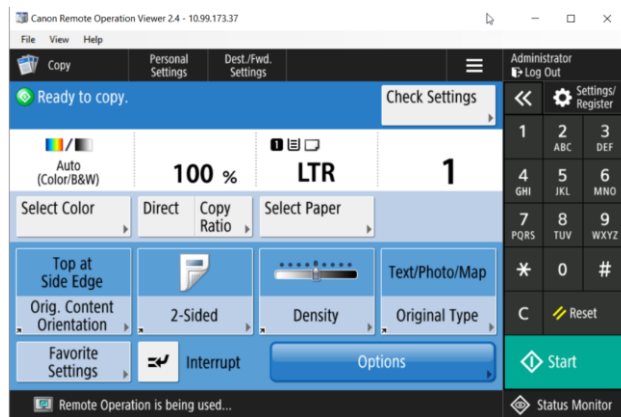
Canon Remote Operation Viewer 2.4 - 10.99.173.37

File View Help

Copy

Personal Settings

Dest./Fwd. Settings

Administrator
Log Out

Ready to copy.

Check Settings

Settings/ Register

Auto (Color/B&W)

100 %

LTR

1

Select Color

Direct

Copy Ratio

Select Paper

Top at Side Edge

Orig. Content Orientation

2-Sided

Density

Text/Photo/Map

Original Type

Favorite Settings

Interrupt

Options

1
2 ABC
3 DEF
4 GHI
5 JKL
6 MNO
7 PQRS
8 TUV
9 WXYZ
*
0
#
C
Reset

Start

Remote Operation is being used...

Status Monitor